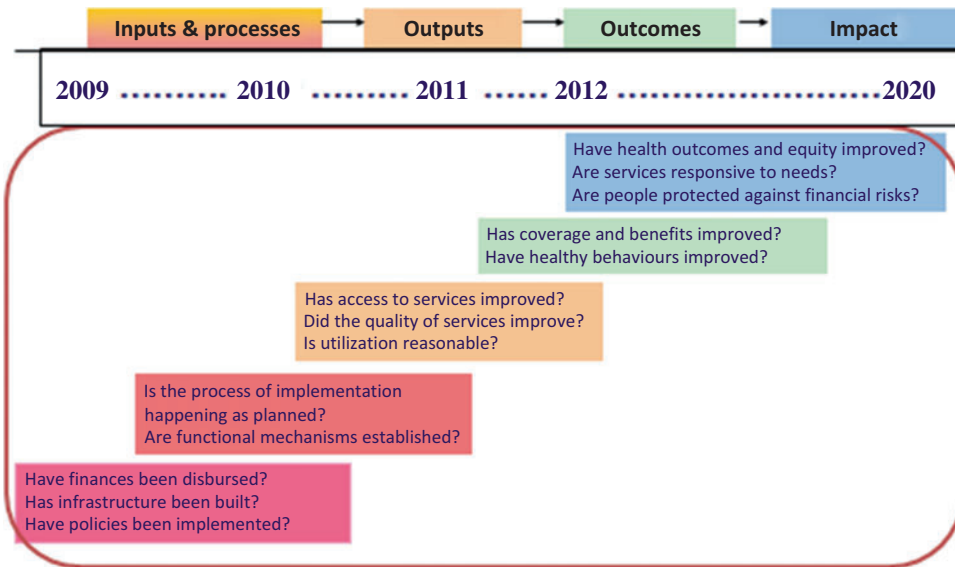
Inputs & processes → Outputs → Outcomes → Impact

2009 .......... 2010 .......... 2011 ...... 2012 .......................... 2020

Have health outcomes and equity improved?
Are services responsive to needs?
Are people protected against financial risks?

Has coverage and benefits improved?
Have healthy behaviours improved?

Has access to services improved?
Did the quality of services improve?
Is utilization reasonable?

Is the process of implementation happening as planned?
Are functional mechanisms established?

Have finances been disbursed?
Has infrastructure been built?
Have policies been implemented?